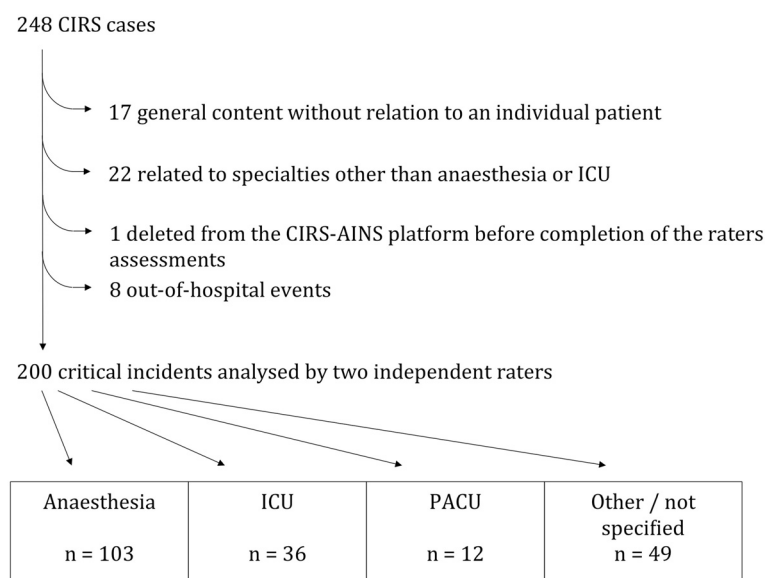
248 CIRS cases

17 general content without relation to an individual patient

22 related to specialties other than anaesthesia or ICU

1 deleted from the CIRS-AINS platform before completion of the raters assessments

8 out-of-hospital events

200 critical incidents analysed by two independent raters

| Anaesthesia n = 103 | ICU n = 36 | PACU n = 12 | Other / not specified n = 49 |
|---|---|---|---|